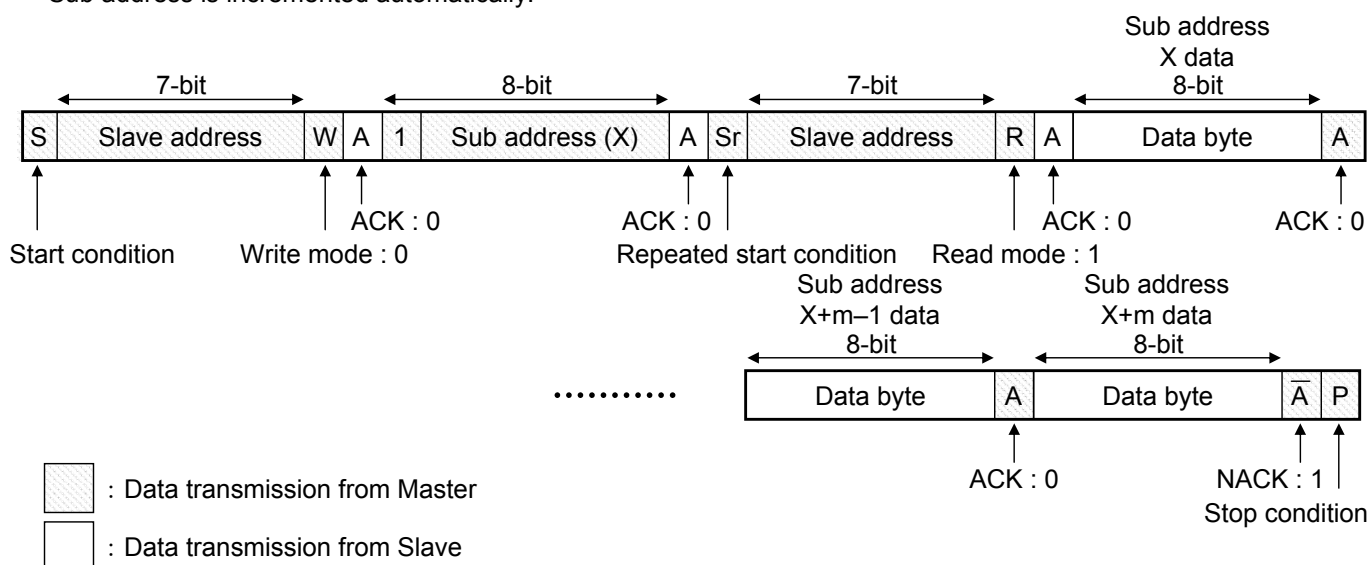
Sub address is incremented automatically.

Sub address X data 8-bit

7-bit | 8-bit | 7-bit

| S | Slave address | W | A | 1 | Sub address (X) | A | Sr | Slave address | R | A | Data byte | A |
|---|---|---|---|---|---|---|---|---|---|---|---|---|

ACK : 0
ACK : 0
ACK : 0
ACK : 0

Start condition
Write mode : 0
Repeated start condition
Read mode : 1

Sub address X+m–1 data 8-bit

Sub address X+m data 8-bit

..........

| Data byte | A | Data byte | $\overline{A}$ | P |
|---|---|---|---|---|

ACK : 0
NACK : 1
Stop condition

: Data transmission from Master

: Data transmission from Slave